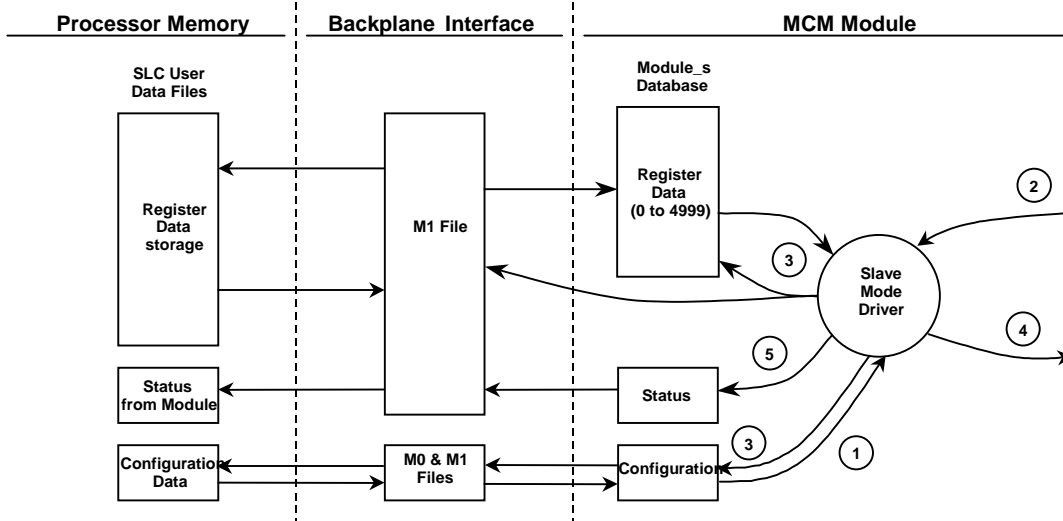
Processor Memory

Backplane Interface

MCM Module

SLC User Data Files

Register Data storage

M1 File

Module_s Database

Register Data (0 to 4999)

2

3

Slave Mode Driver

4

5

Status from Module

Status

Configuration Data

M0 & M1 Files

3

Configuration

1